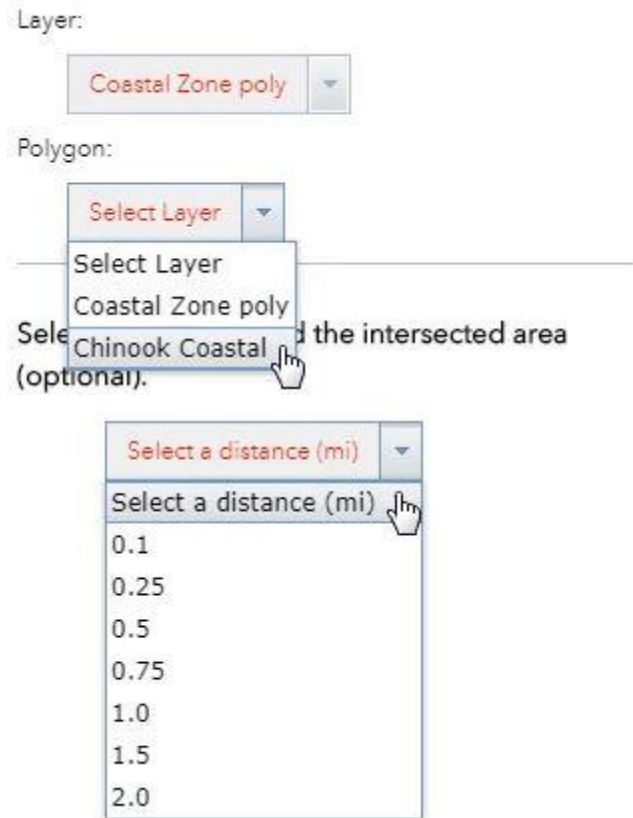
Layer:

Coastal Zone poly

Polygon:

Select Layer

Select Layer
Coastal Zone poly
Chinook Coastal

Sele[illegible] the intersected area (optional).

Select a distance (mi)

Select a distance (mi)
0.1
0.25
0.5
0.75
1.0
1.5
2.0